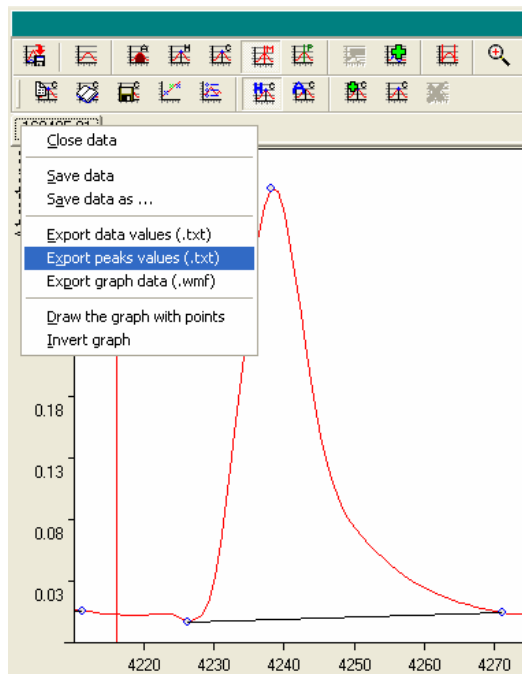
Close data
Save data
Save data as ...
Export data values (.txt)
Export peaks values (.txt)
Export graph data (.wmf)
Draw the graph with points
Invert graph

0.18
0.13
0.08
0.03

4220
4230
4240
4250
4260
4270